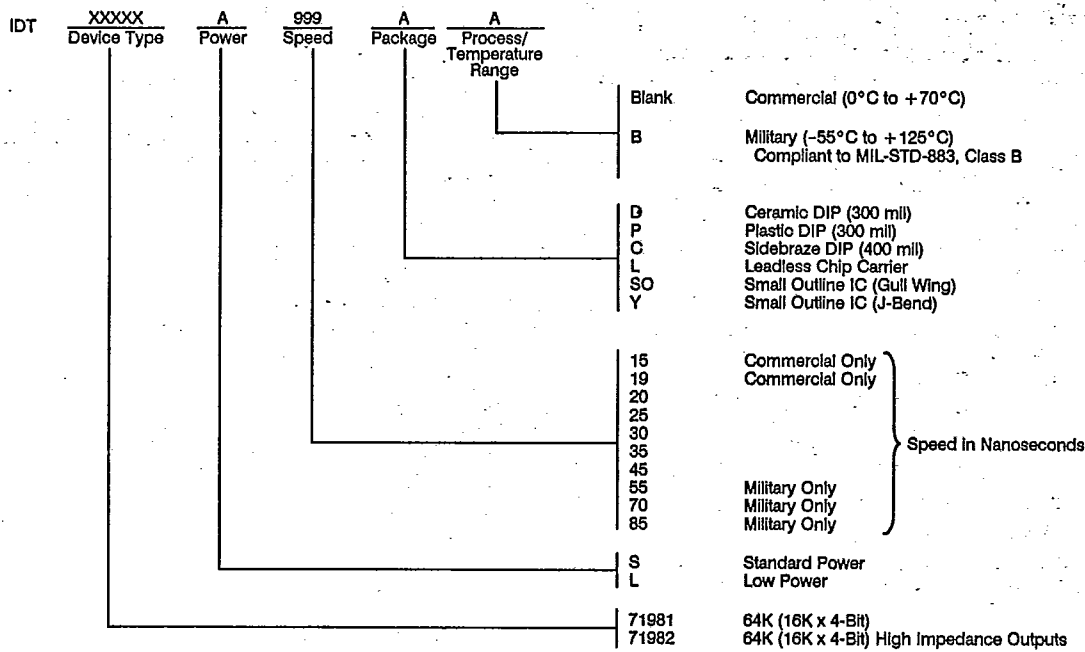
IDT XXXXX Device Type A Power 999 Speed A Package A Process/ Temperature Range

Blank Commercial (0°C to +70°C)

B Military (–55°C to +125°C) Compliant to MIL-STD-883, Class B

D Ceramic DIP (300 mil)
P Plastic DIP (300 mil)
C Sidebraze DIP (400 mil)
L Leadless Chip Carrier
SO Small Outline IC (Gull Wing)
Y Small Outline IC (J-Bend)

15 Commercial Only
19 Commercial Only
20
25
30
35
45
55 Military Only
70 Military Only
85 Military Only

Speed in Nanoseconds

S Standard Power
L Low Power

71981 64K (16K x 4-Bit)
71982 64K (16K x 4-Bit) High Impedance Outputs